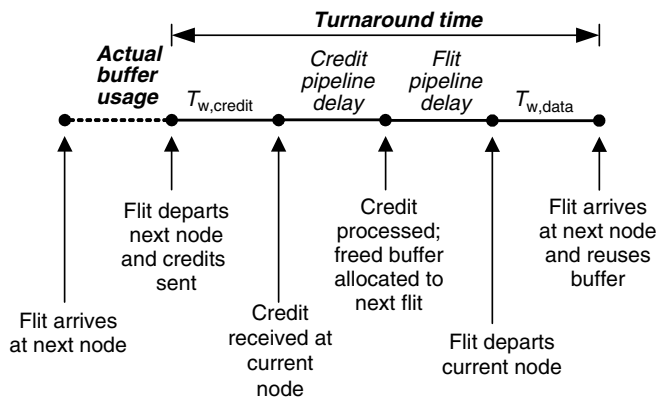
Turnaround time

Actual buffer usage

$T_{w,credit}$

Credit pipeline delay

Flit pipeline delay

$T_{w,data}$

Flit arrives at next node

Flit departs next node and credits sent

Credit received at current node

Credit processed; freed buffer allocated to next flit

Flit departs current node

Flit arrives at next node and reuses buffer